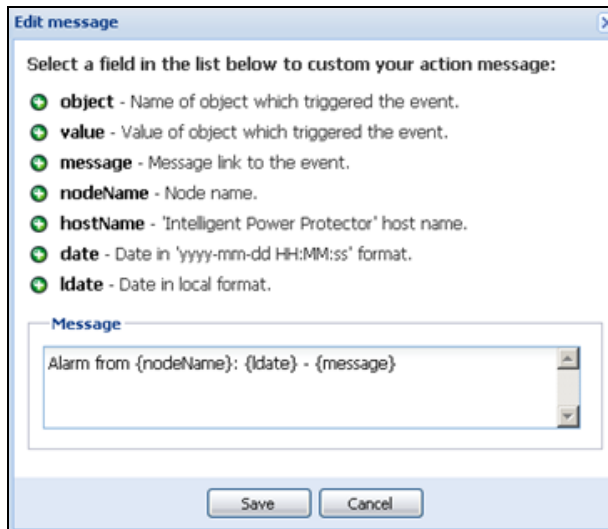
Edit message

Select a field in the list below to custom your action message:

object - Name of object which triggered the event.
value - Value of object which triggered the event.
message - Message link to the event.
nodeName - Node name.
hostName - 'Intelligent Power Protector' host name.
date - Date in 'yyyy-mm-dd HH:MM:ss' format.
ldate - Date in local format.

Message

Alarm from {nodeName}: {ldate} - {message}

Save Cancel